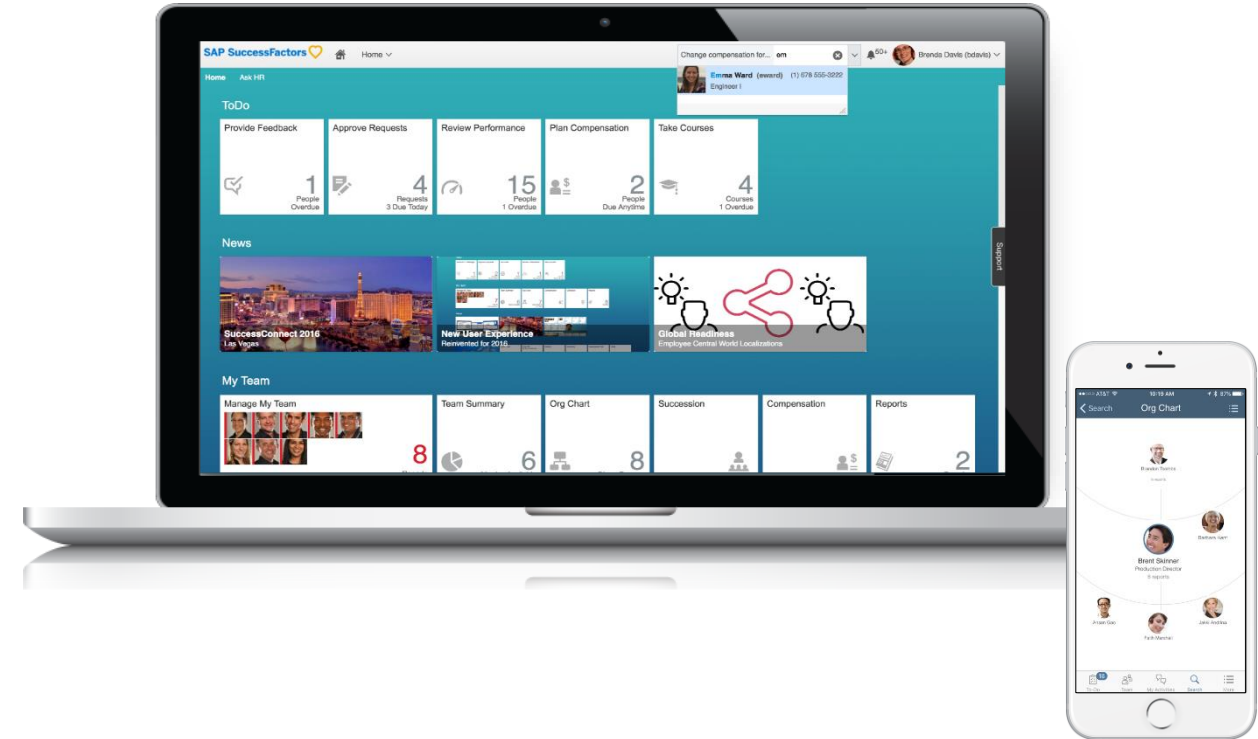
SAP SuccessFactors

Home

Change compensation for... em

50+

Brenda Davis (bdavis)

Emma Ward (eward) (1) 678 555-3222
Engineer I

Home Ask HR

ToDo

Provide Feedback
1
People
Overdue

Approve Requests
4
Requests
3 Due Today

Review Performance
15
People
1 Overdue

Plan Compensation
2
People
Due Anytime

Take Courses
4
Courses
1 Overdue

News

SuccessConnect 2016
Las Vegas

New User Experience
Reinvented for 2016

Global Readiness
Employee Central World Localizations

Support

My Team

Manage My Team
8

Team Summary
6

Org Chart
8

Succession

Compensation

Reports
2

AT&T 10:19 AM 87%

Search

Org Chart

Brandon Symms

Barbara Ham

Brent Skinner
Production Director
6 reports

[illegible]

John Andrea

Faith Marchal

To-Do

Team

My Activities

Search

More